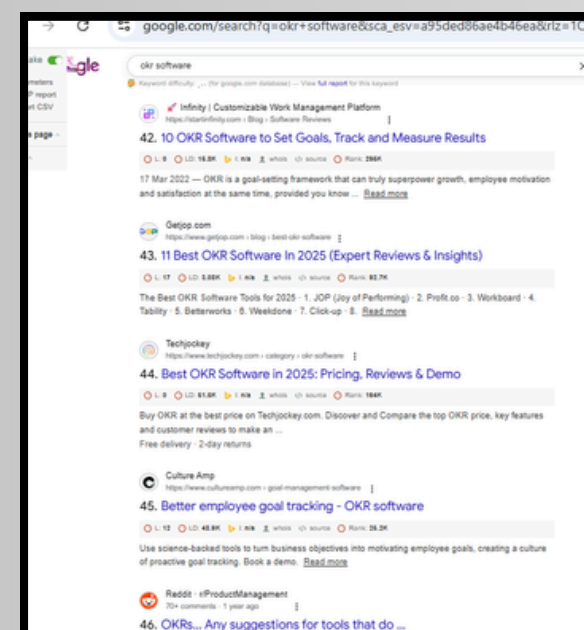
google.com/search?q=okr+software&sca_esv=a95ded86ae4b46ea&rlz=1C

gle

okr software

Keyword difficulty: _ (for google.com database) — View full report for this keyword

ake
ameters
P report
rt CSV
e page

Infinity | Customizable Work Management Platform
https://startinfinity.com › Blog › Software Reviews

42. 10 OKR Software to Set Goals, Track and Measure Results

L: 8 LD: 16.8K I: n/a whois source Rank: 296K

17 Mar 2022 — OKR is a goal-setting framework that can truly superpower growth, employee motivation and satisfaction at the same time, provided you know ... Read more

Getjop.com
https://www.getjop.com › blog › best-okr-software

43. 11 Best OKR Software In 2025 (Expert Reviews & Insights)

L: 17 LD: 3.88K I: n/a whois source Rank: 92.7K

The Best OKR Software Tools for 2025 · 1. JOP (Joy of Performing) · 2. Profit.co · 3. Workboard · 4. Tability · 5. Betterworks · 6. Weekdone · 7. Click-up · 8. Read more

Techjockey
https://www.techjockey.com › category › okr-software

44. Best OKR Software in 2025: Pricing, Reviews & Demo

L: 8 LD: 61.6K I: n/a whois source Rank: 164K

Buy OKR at the best price on Techjockey.com. Discover and Compare the top OKR price, key features and customer reviews to make an ...
Free delivery · 2-day returns

Culture Amp
https://www.cultureamp.com › goal-management-software

45. Better employee goal tracking - OKR software

L: 12 LD: 40.9K I: n/a whois source Rank: 26.3K

Use science-backed tools to turn business objectives into motivating employee goals, creating a culture of proactive goal tracking. Book a demo. Read more

Reddit · r/ProductManagement
70+ comments · 1 year ago

46. OKRs... Any suggestions for tools that do ...